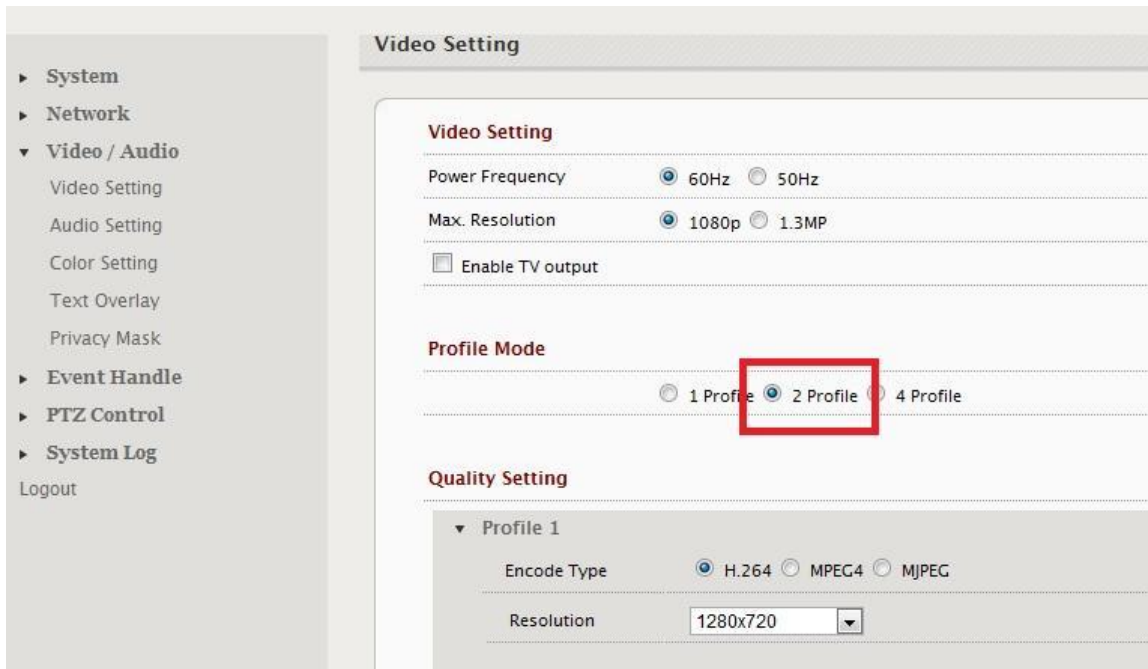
System
Network
Video / Audio
Video Setting
Audio Setting
Color Setting
Text Overlay
Privacy Mask
Event Handle
PTZ Control
System Log
Logout

Video Setting

Video Setting

Power Frequency 60Hz 50Hz

Max. Resolution 1080p 1.3MP

Enable TV output

Profile Mode

1 Profile 2 Profile 4 Profile

Quality Setting

Profile 1

Encode Type H.264 MPEG4 MJPEG

Resolution 1280x720